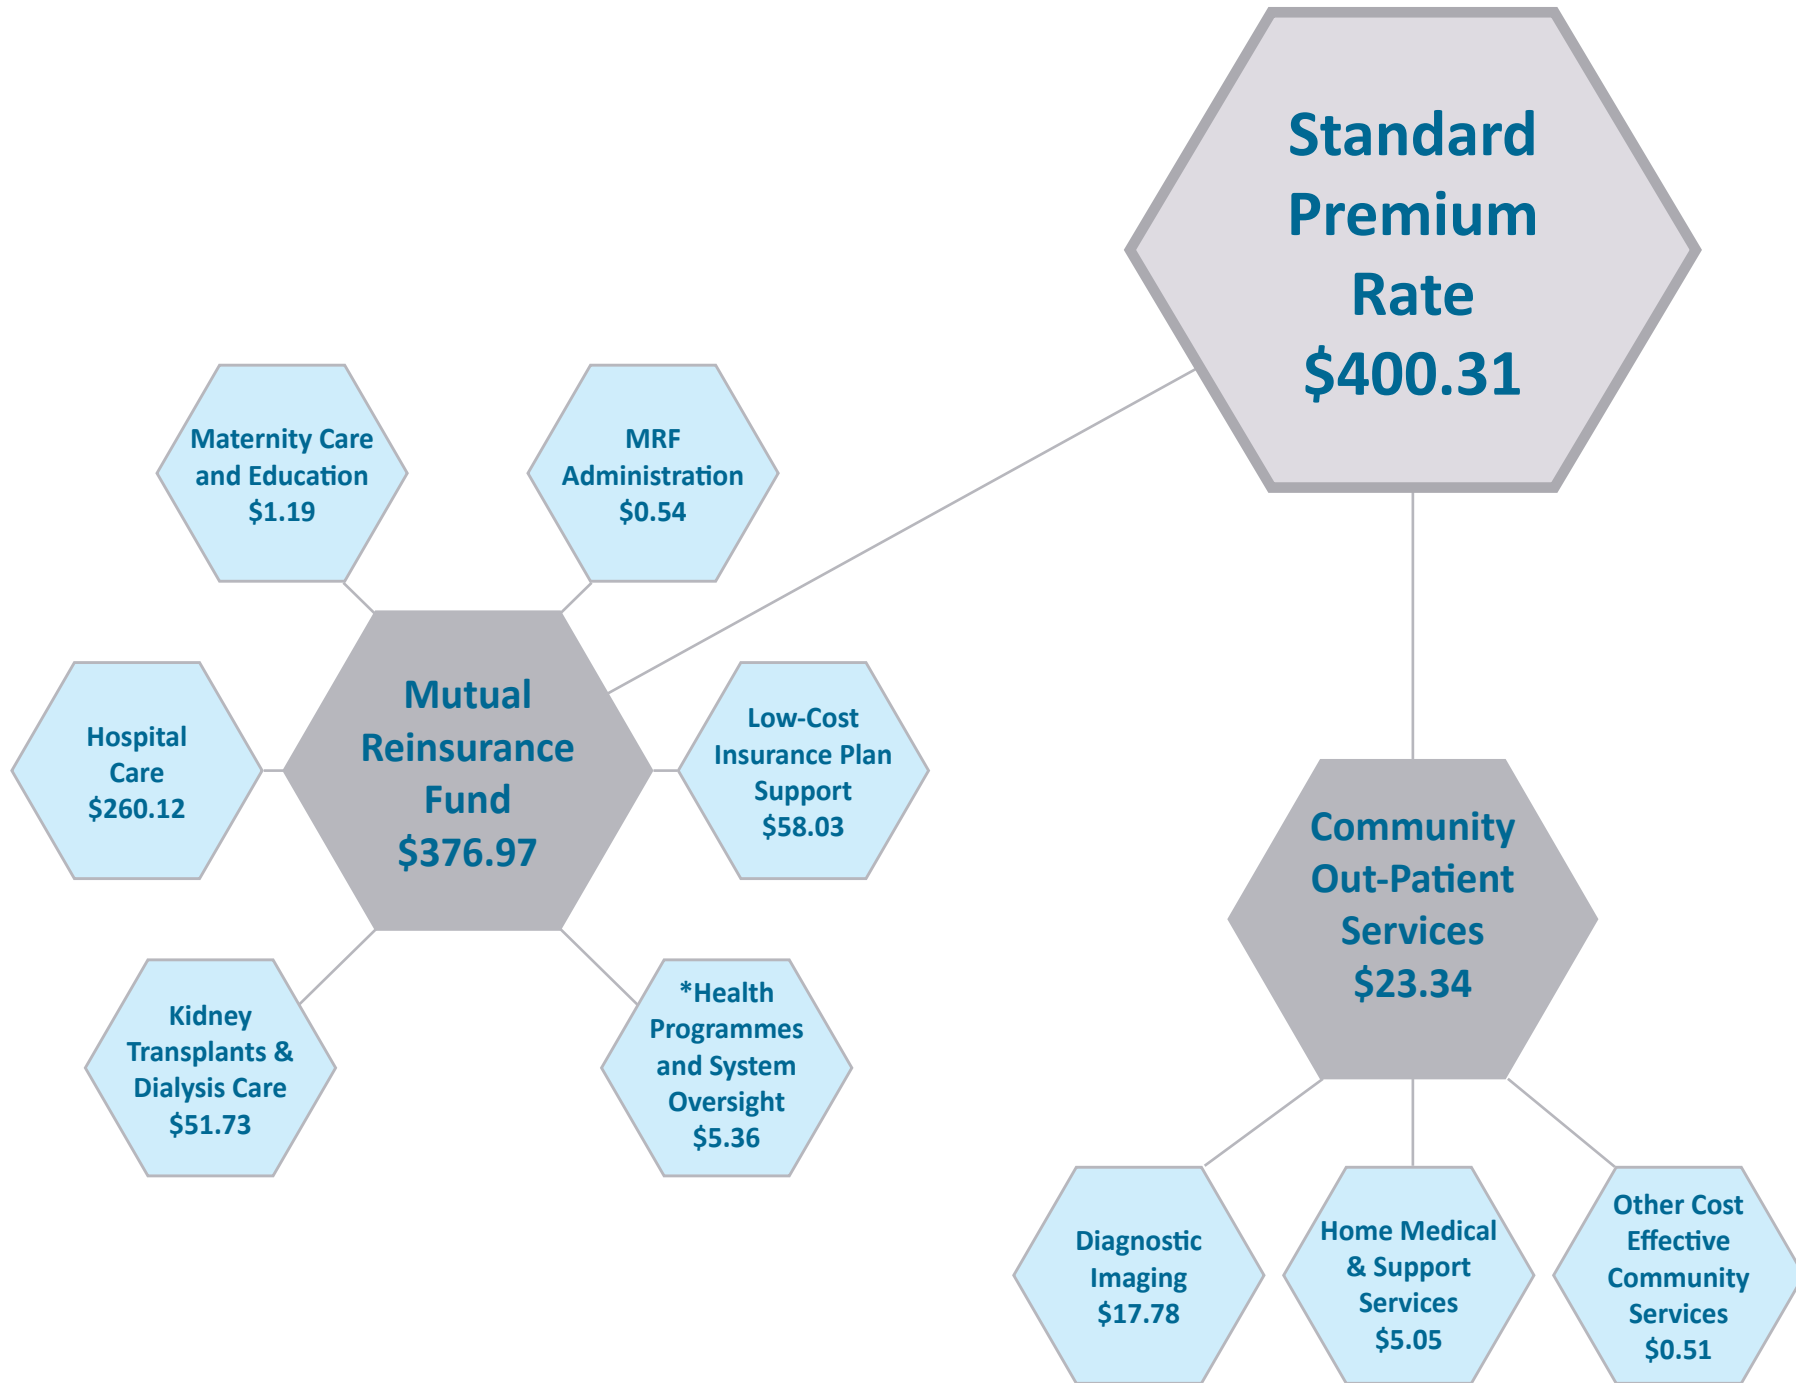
Standard Premium Rate $400.31

Maternity Care and Education $1.19

MRF Administration $0.54

Hospital Care $260.12

Mutual Reinsurance Fund $376.97

Low-Cost Insurance Plan Support $58.03

Kidney Transplants & Dialysis Care $51.73

*Health Programmes and System Oversight $5.36

Community Out-Patient Services $23.34

Diagnostic Imaging $17.78

Home Medical & Support Services $5.05

Other Cost Effective Community Services $0.51